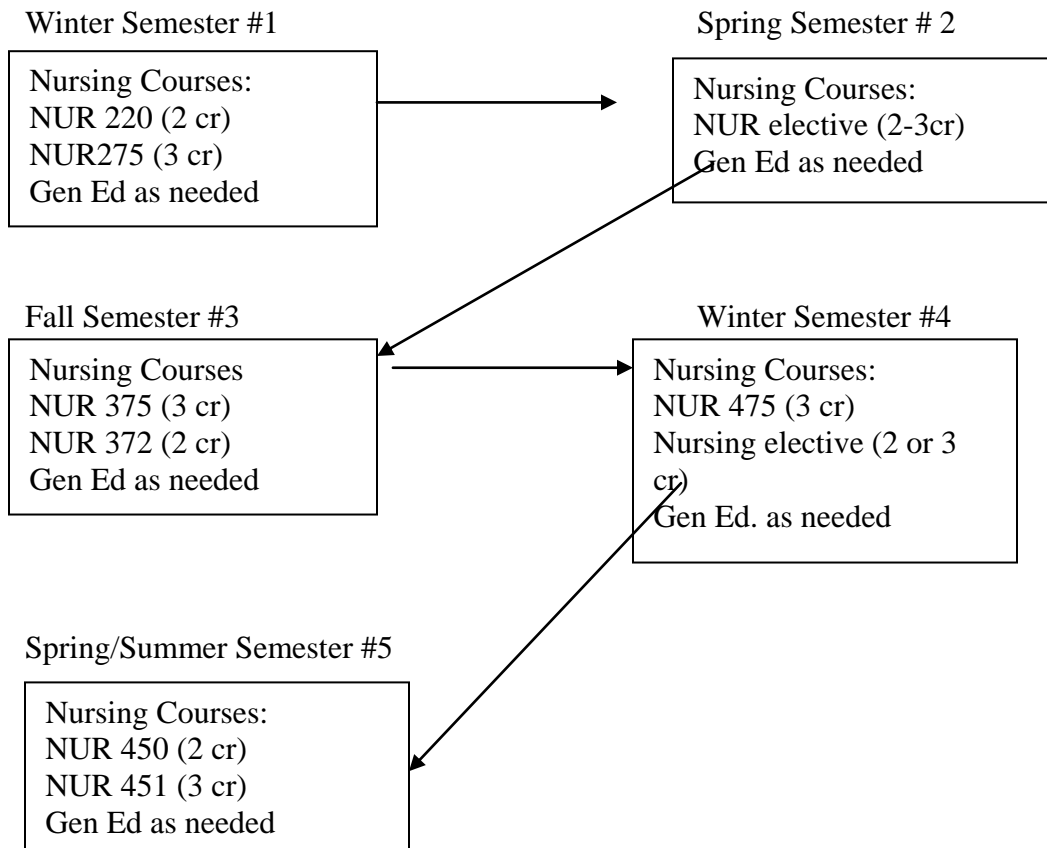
Winter Semester #1

Nursing Courses:
NUR 220 (2 cr)
NUR275 (3 cr)
Gen Ed as needed

Spring Semester # 2

Nursing Courses:
NUR elective (2-3cr)
Gen Ed as needed

Fall Semester #3

Nursing Courses
NUR 375 (3 cr)
NUR 372 (2 cr)
Gen Ed as needed

Winter Semester #4

Nursing Courses:
NUR 475 (3 cr)
Nursing elective (2 or 3 cr)
Gen Ed. as needed

Spring/Summer Semester #5

Nursing Courses:
NUR 450 (2 cr)
NUR 451 (3 cr)
Gen Ed as needed